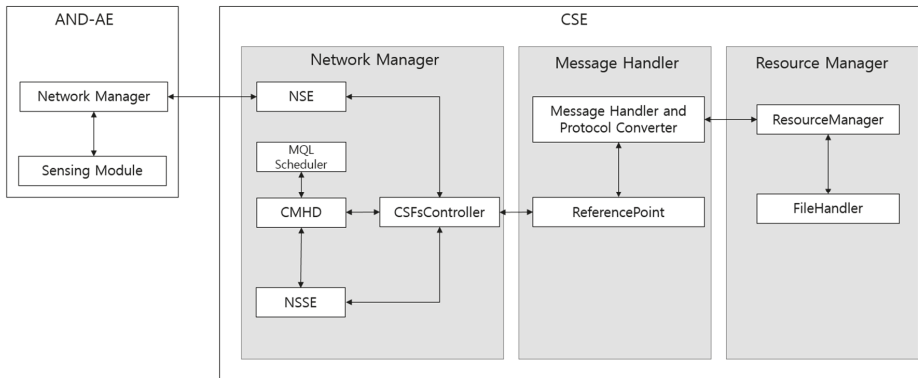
AND-AE

Network Manager

Sensing Module

CSE

Network Manager

NSE

MQL Scheduler

CMHD

CSFsController

NSSE

Message Handler

Message Handler and Protocol Converter

ReferencePoint

Resource Manager

ResourceManager

FileHandler